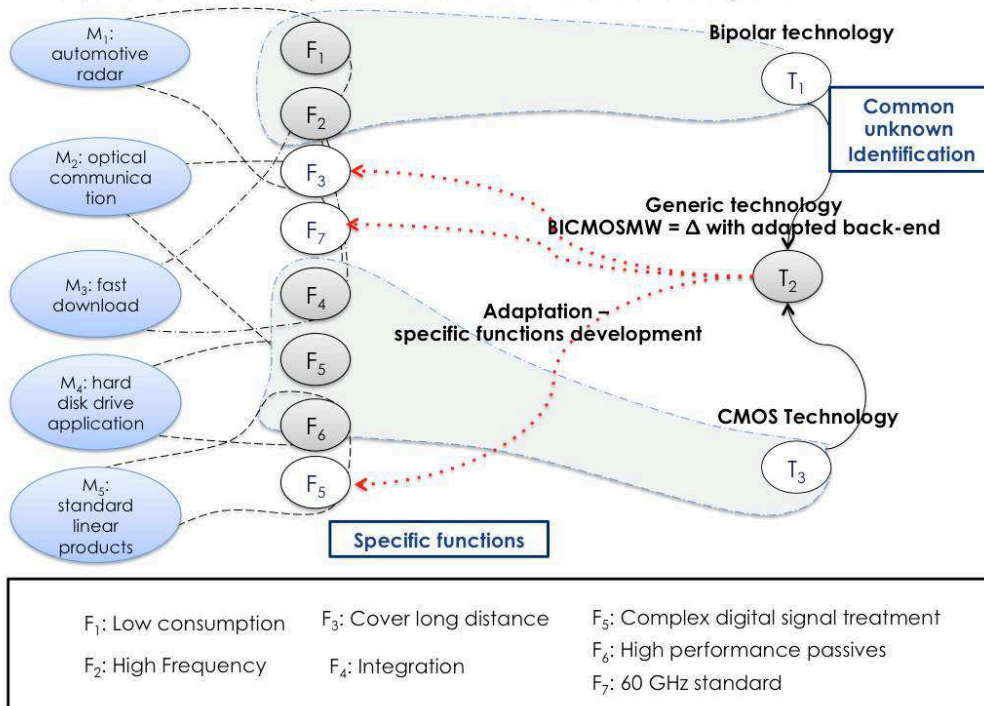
$M_1$: automotive radar

$M_2$: optical communication

$M_3$: fast download

$M_4$: hard disk drive application

$M_5$: standard linear products

$F_1$

$F_2$

$F_3$

$F_7$

$F_4$

$F_5$

$F_6$

$F_5$

Bipolar technology

$T_1$

Common unknown Identification

Generic technology BICMOSMW = Δ with adapted back-end

$T_2$

Adaptation – specific functions development

CMOS Technology

$T_3$

Specific functions

$F_1$: Low consumption

$F_2$: High Frequency

$F_3$: Cover long distance

$F_4$: Integration

$F_5$: Complex digital signal treatment

$F_6$: High performance passives

$F_7$: 60 GHz standard